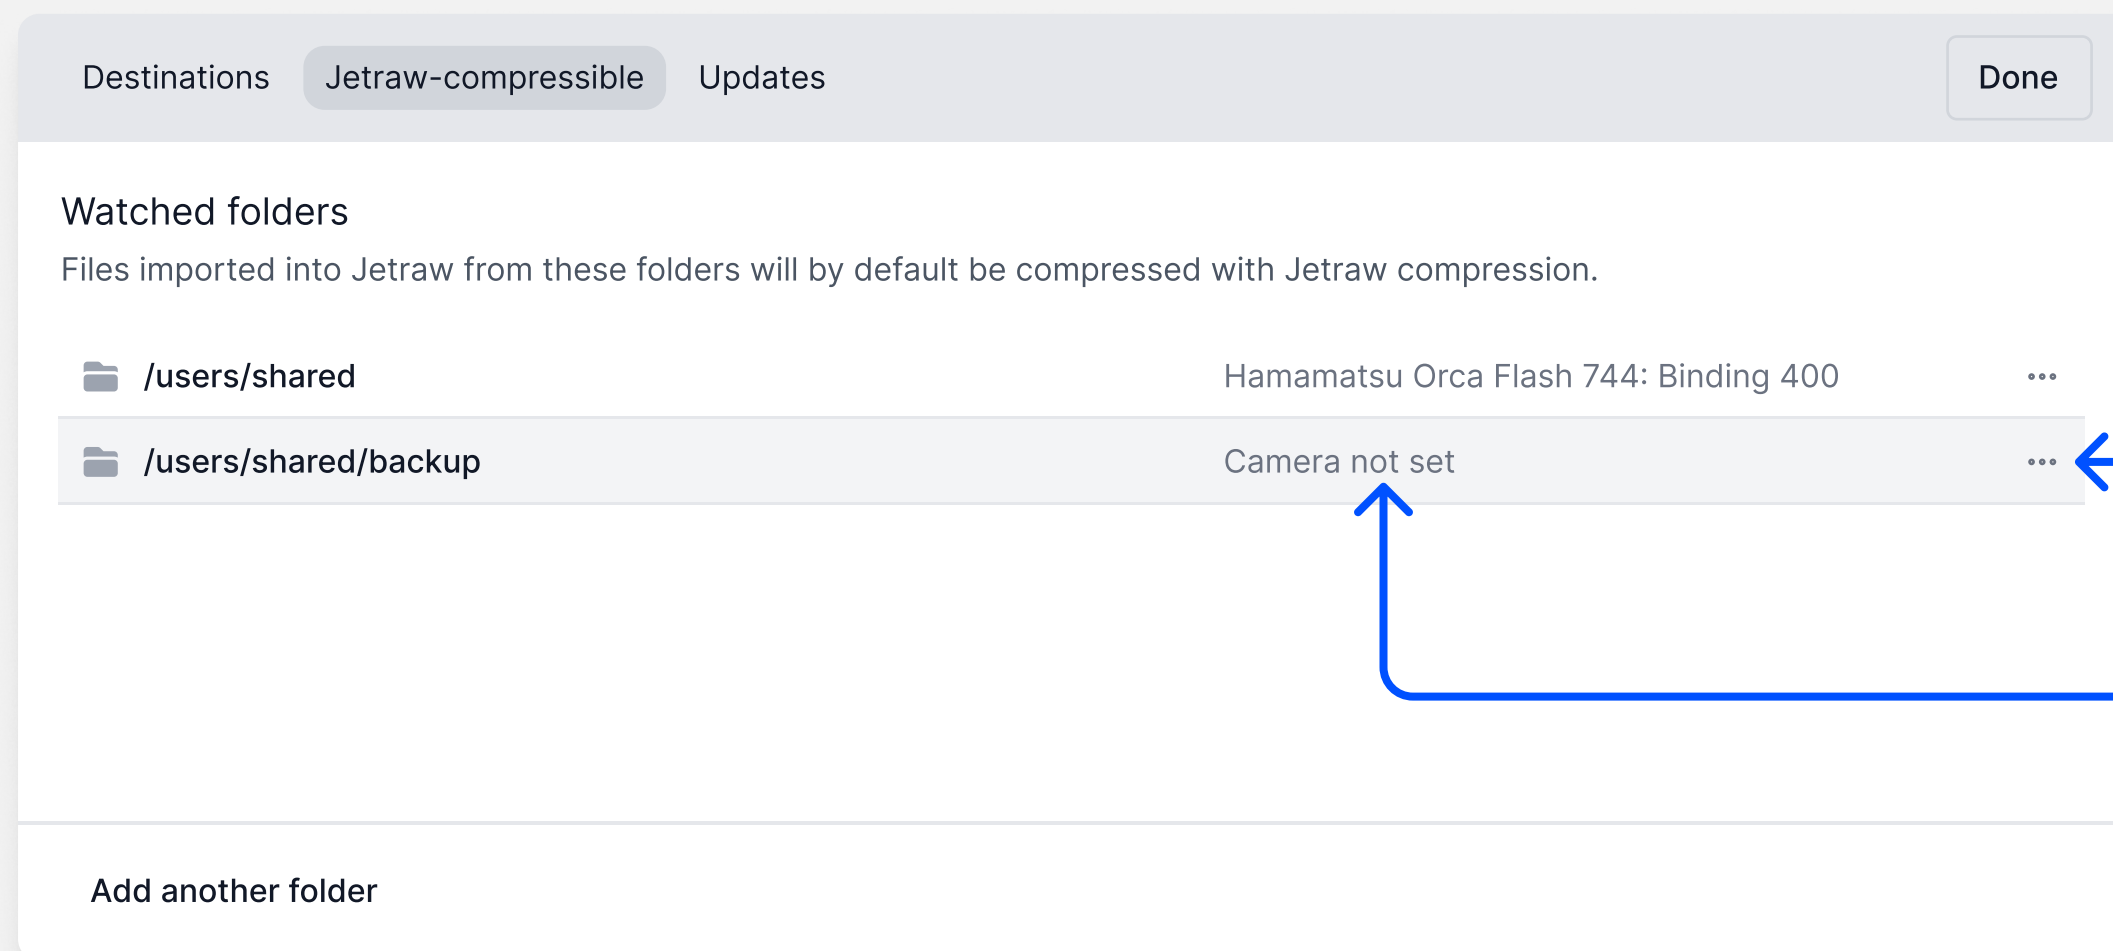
Destinations Jetraw-compressible Updates

Done

Watched folders

Files imported into Jetraw from these folders will by default be compressed with Jetraw compression.

/users/shared Hamamatsu Orca Flash 744: Binding 400 •••

/users/shared/backup Camera not set •••

Add another folder